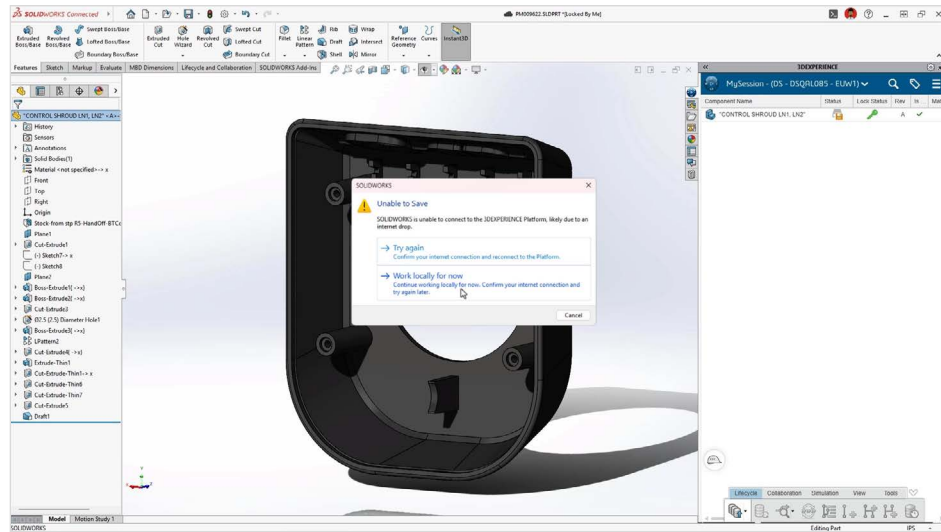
SOLIDWORKS Connected

PM009622.SLDPRT *[Locked By Me]

Extruded Boss/Base Revolved Boss/Base Swept Boss/Base Lofted Boss/Base Boundary Boss/Base Extruded Cut Hole Wizard Revolved Cut Swept Cut Lofted Cut Boundary Cut Fillet Linear Pattern Rib Draft Shell Wrap Intersect Mirror Reference Geometry Curves Instant3D

Features Sketch Markup Evaluate MBD Dimensions Lifecycle and Collaboration SOLIDWORKS Add-Ins

"CONTROL SHROUD LN1, LN2" <A>
History
Sensors
Annotations
Solid Bodies(1)
Material <not specified>
Front
Top
Right
Origin
Stock- from stp R5-HandOff-BTC
Plane1
Cut-Extrude1
(-) Sketch7->
(-) Sketch8
Plane2
Boss-Extrude1(->)
Boss-Extrude2(->)
Cut-Extrude3
Ø2.5 (2.5) Diameter Hole1
Boss-Extrude3(->)
LPattern2
Cut-Extrude4(->)
Extrude-Thin1
Cut-Extrude-Thin1->
Cut-Extrude-Thin6
Cut-Extrude-Thin7
Cut-Extrude5
Draft1

SOLIDWORKS
Unable to Save
SOLIDWORKS is unable to connect to the 3DEXPERIENCE Platform, likely due to an internet drop.
→ Try again
Confirm your internet connection and reconnect to the Platform.
→ Work locally for now
Continue working locally for now. Confirm your internet connection and try again later.
Cancel

3DEXPERIENCE
MySession - (DS - DSQAL085 - EUW1)
Component Name | Status | Lock Status | Rev | Ix | Ma
"CONTROL SHROUD LN1, LN2" | | | A |

Lifecycle Collaboration Simulation View Tools

Model Motion Study 1
SOLIDWORKS
Editing Part
IPS